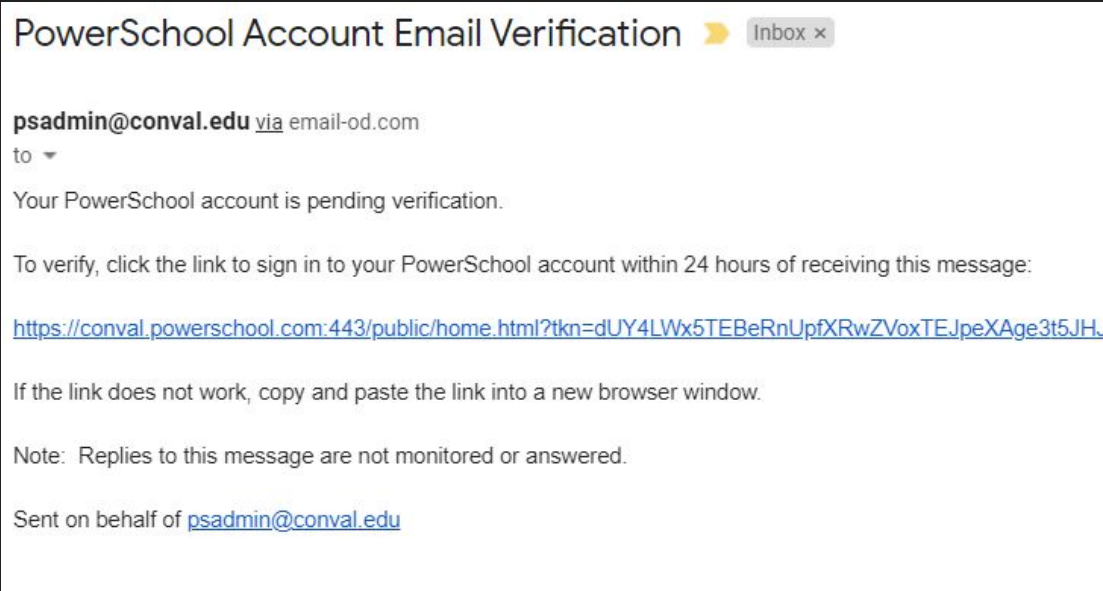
PowerSchool Account Email Verification Inbox ×

psadmin@conval.edu via email-od.com
to

Your PowerSchool account is pending verification.

To verify, click the link to sign in to your PowerSchool account within 24 hours of receiving this message:

https://conval.powerschool.com:443/public/home.html?tkn=dUY4LWx5TEBeRnUpfXRwZVoxTEJpeXAge3t5JH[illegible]

If the link does not work, copy and paste the link into a new browser window.

Note: Replies to this message are not monitored or answered.

Sent on behalf of psadmin@conval.edu